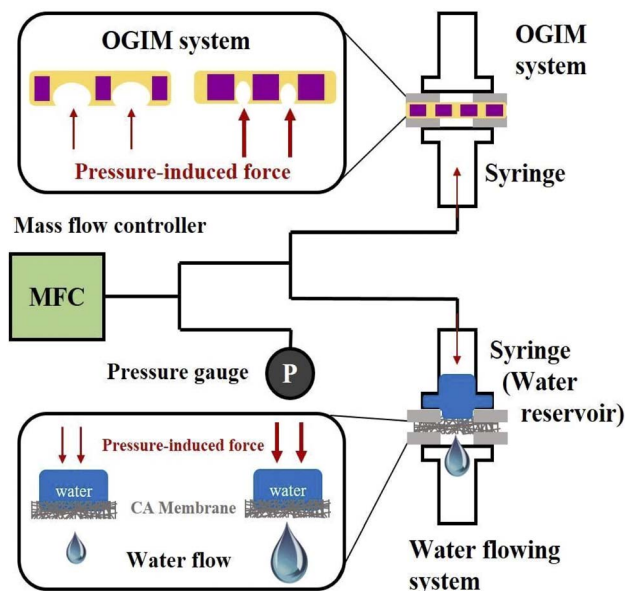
OGIM system

Pressure-induced force

OGIM system

Syringe

Mass flow controller

MFC

Pressure gauge

P

Syringe (Water reservoir)

Pressure-induced force

water

CA Membrane

water

Water flow

Water flowing system